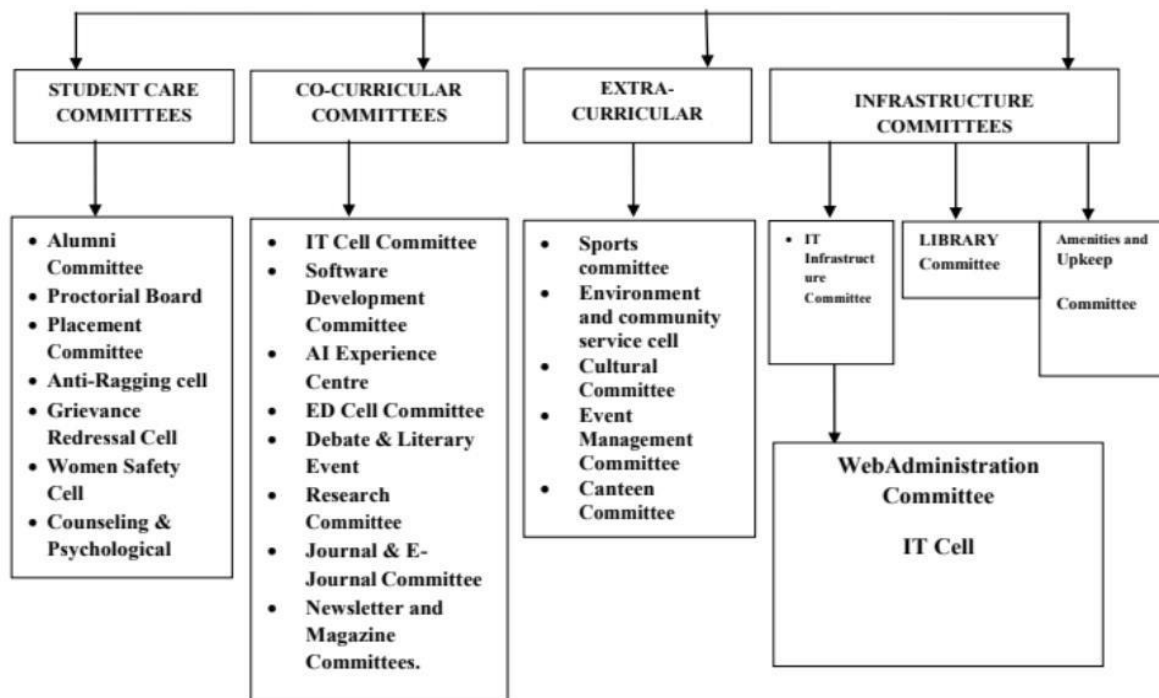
STUDENT CARE COMMITTEES

CO-CURRICULAR COMMITTEES

EXTRA-CURRICULAR

INFRASTRUCTURE COMMITTEES

- Alumni Committee
- Proctorial Board
- Placement Committee
- Anti-Ragging cell
- Grievance Redressal Cell
- Women Safety Cell
- Counseling & Psychological

- IT Cell Committee
- Software Development Committee
- AI Experience Centre
- ED Cell Committee
- Debate & Literary Event
- Research Committee
- Journal & E-Journal Committee
- Newsletter and Magazine Committees.

- Sports committee
- Environment and community service cell
- Cultural Committee
- Event Management Committee
- Canteen Committee

- IT Infrastruct ure Committee

LIBRARY Committee

Amenities and Upkeep

Committee

WebAdministration Committee

IT Cell